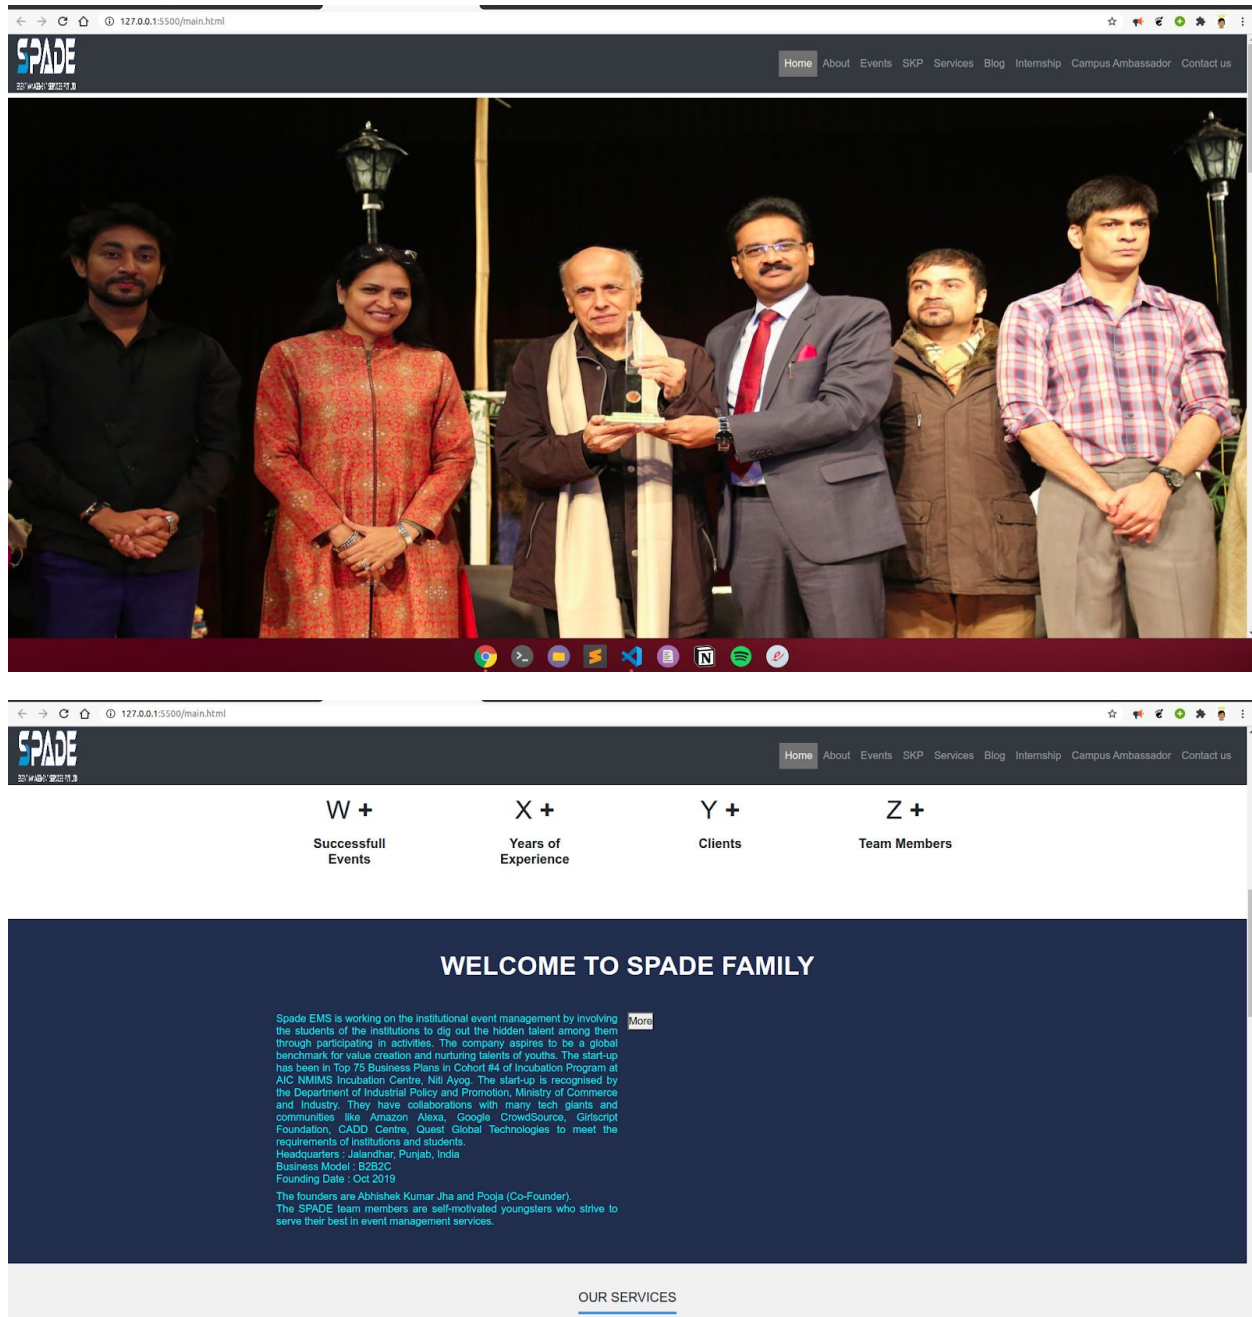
127.0.0.1:5500/main.html

SPADE
EVENT MANAGEMENT SERVICES PVT. LTD

Home About Events SKP Services Blog Internship Campus Ambassador Contact us

127.0.0.1:5500/main.html

SPADE
EVENT MANAGEMENT SERVICES PVT. LTD

Home About Events SKP Services Blog Internship Campus Ambassador Contact us

W +
Successfull Events

X +
Years of Experience

Y +
Clients

Z +
Team Members

WELCOME TO SPADE FAMILY

Spade EMS is working on the institutional event management by involving the students of the institutions to dig out the hidden talent among them through participating in activities. The company aspires to be a global benchmark for value creation and nurturing talents of youths. The start-up has been in Top 75 Business Plans in Cohort #4 of Incubation Program at AIC NMIMS Incubation Centre, Niti Ayog. The start-up is recognised by the Department of Industrial Policy and Promotion, Ministry of Commerce and Industry. They have collaborations with many tech giants and communities like Amazon Alexa, Google CrowdSource, Girlscript Foundation, CADD Centre, Quest Global Technologies to meet the requirements of institutions and students.
Headquarters : Jalandhar, Punjab, India
Business Model : B2B2C
Founding Date : Oct 2019

More

The founders are Abhishek Kumar Jha and Pooja (Co-Founder).
The SPADE team members are self-motivated youngsters who strive to serve their best in event management services.

OUR SERVICES